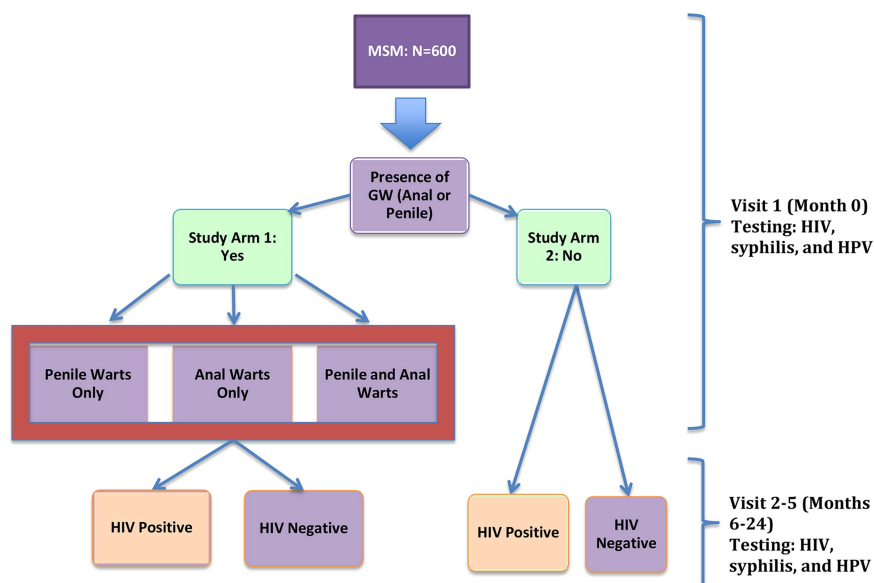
MSM: N=600

Presence of GW (Anal or Penile)

Study Arm 1: Yes

Study Arm 2: No

Penile Warts Only

Anal Warts Only

Penile and Anal Warts

HIV Positive

HIV Negative

HIV Positive

HIV Negative

Visit 1 (Month 0)
Testing: HIV, syphilis, and HPV

Visit 2-5 (Months 6-24)
Testing: HIV, syphilis, and HPV